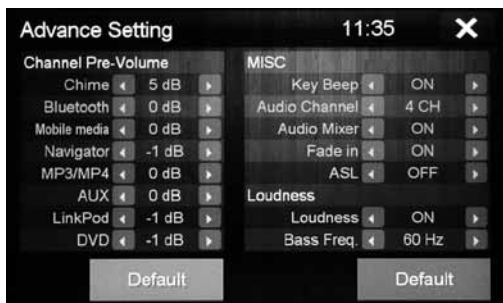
Advance Setting 11:35 ✕

Channel Pre-Volume

| | |
|---|---|
| Chime | 5 dB |
| Bluetooth | 0 dB |
| Mobile media | 0 dB |
| Navigator | -1 dB |
| MP3/MP4 | 0 dB |
| AUX | 0 dB |
| LinkPod | -1 dB |
| DVD | -1 dB |

Default

MISC

| | |
|---|---|
| Key Beep | ON |
| Audio Channel | 4 CH |
| Audio Mixer | ON |
| Fade in | ON |
| ASL | OFF |

Loudness

| | |
|---|---|
| Loudness | ON |
| Bass Freq. | 60 Hz |

Default